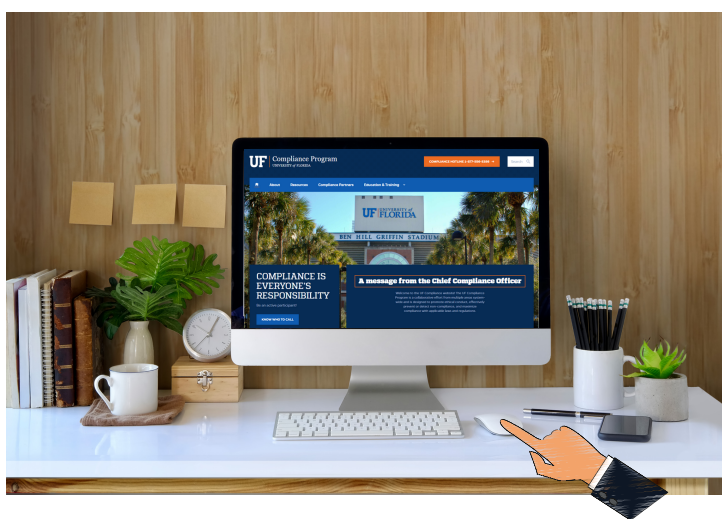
UF Compliance Program
UNIVERSITY of FLORIDA

COMPLIANCE HOTLINE 1-877-556-5356

Search

About Resources Compliance Partners Education & Training

UF UNIVERSITY of FLORIDA

BEN HILL GRIFFIN STADIUM

COMPLIANCE IS EVERYONE'S RESPONSIBILITY

Be an active participant!

KNOW WHO TO CALL

A message from the Chief Compliance Officer

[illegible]